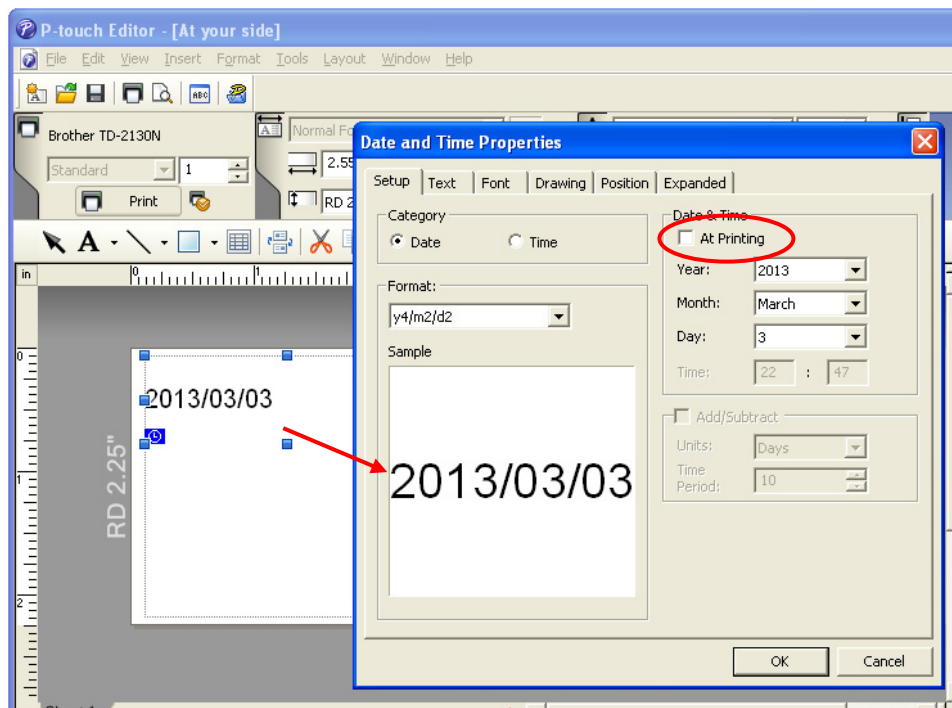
P-touch Editor - [At your side]

File Edit View Insert Format Tools Layout Window Help

Brother TD-2130N

Standard

1

Print

Normal Fo

2.55

RD 2

in

0

1

2

2013/03/03

RD 2.25"

Date and Time Properties

Setup Text Font Drawing Position Expanded

Category

Date Time

Format:

y4/m2/d2

Sample

2013/03/03

Date & Time

At Printing

Year: 2013

Month: March

Day: 3

Time: 22 : 47

Add/Subtract

Units: Days

Time Period: 10

OK Cancel